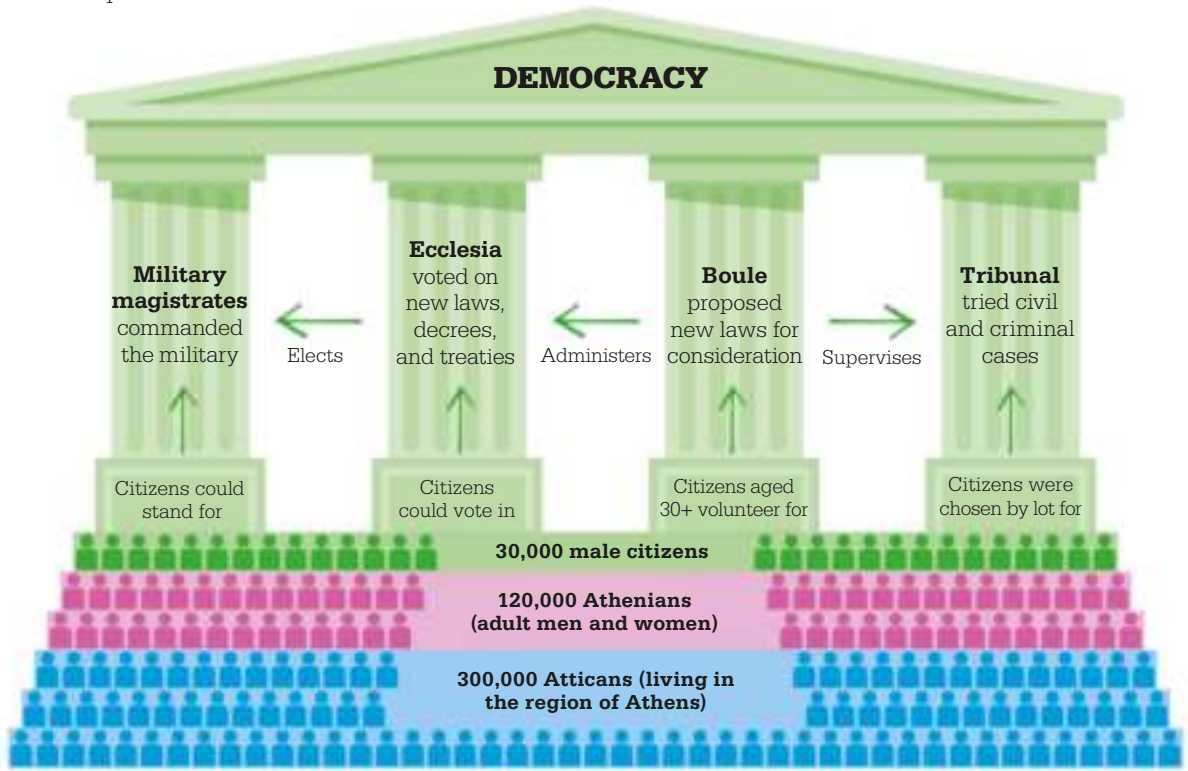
DEMOCRACY

**Military magistrates** commanded the military

Elects

**Ecclesia** voted on new laws, decrees, and treaties

Administers

**Boule** proposed new laws for consideration

Supervises

**Tribunal** tried civil and criminal cases

Citizens could stand for

Citizens could vote in

Citizens aged 30+ volunteer for

Citizens were chosen by lot for

30,000 male citizens

120,000 Athenians (adult men and women)

300,000 Atticans (living in the region of Athens)